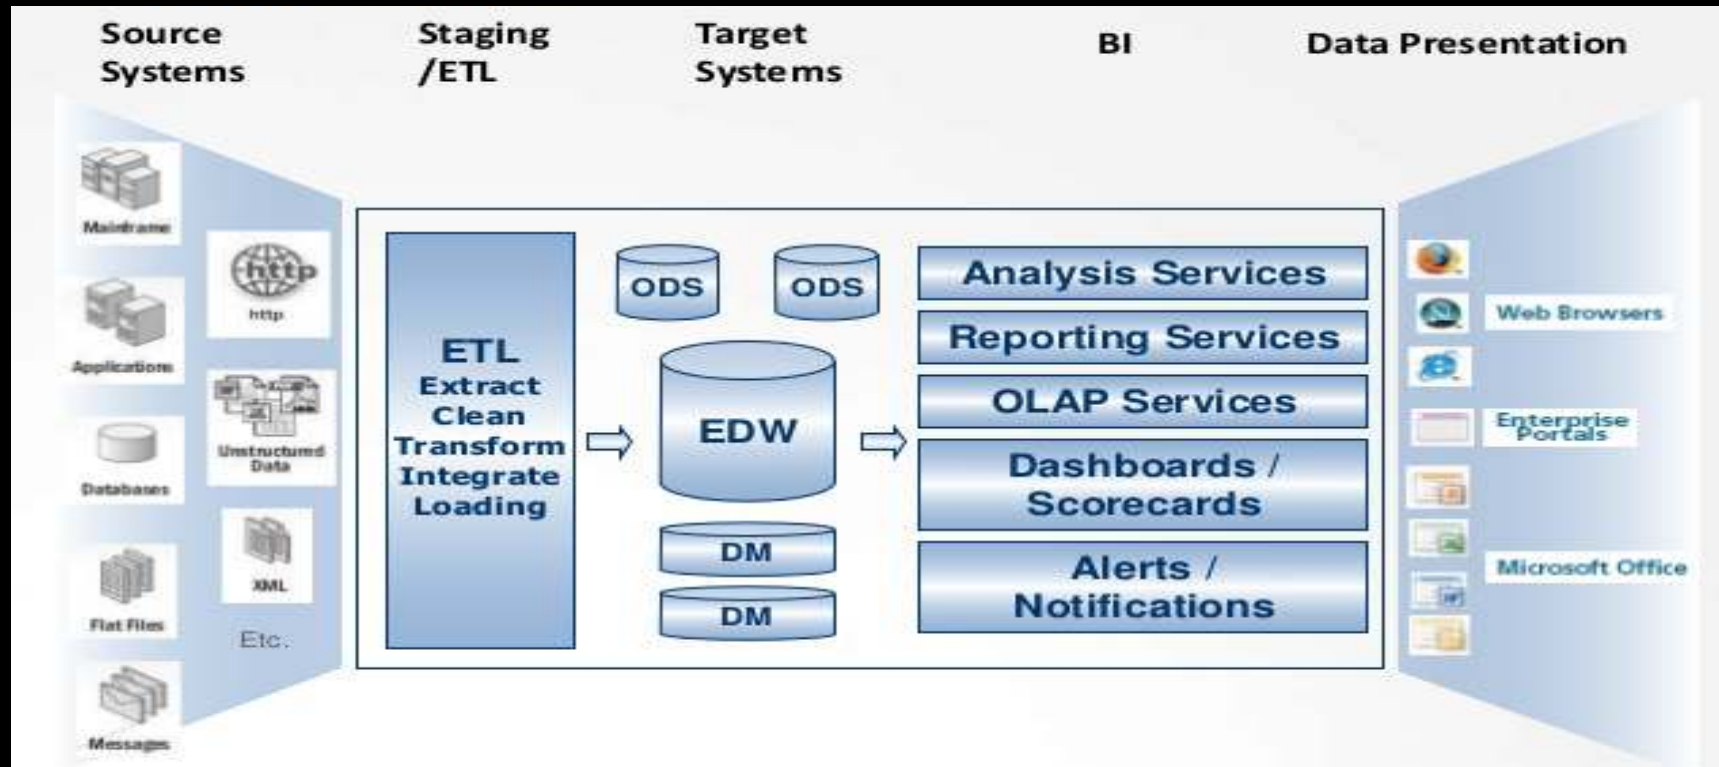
Source Systems

Staging /ETL

Target Systems

BI

Data Presentation

Mainframe

http

http

Applications

Unstructured Data

Databases

XML

Flat Files

Etc.

Messages

ETL
Extract
Clean
Transform
Integrate
Loading

ODS

ODS

EDW

DM

DM

Analysis Services

Reporting Services

OLAP Services

Dashboards / Scorecards

Alerts / Notifications

Web Browsers

Enterprise Portals

Microsoft Office